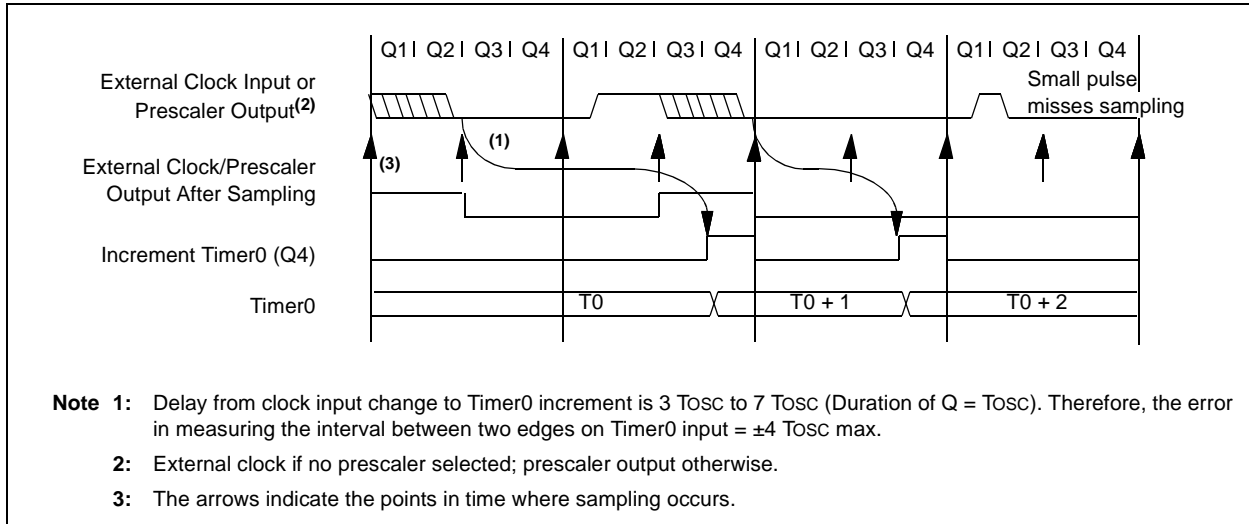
Q1 | Q2 | Q3 | Q4 | Q1 | Q2 | Q3 | Q4 | Q1 | Q2 | Q3 | Q4 | Q1 | Q2 | Q3 | Q4

External Clock Input or Prescaler Output$^{(2)}$

Small pulse misses sampling

(1)

(3)

External Clock/Prescaler Output After Sampling

Increment Timer0 (Q4)

Timer0

T0

T0 + 1

T0 + 2

**Note 1:** Delay from clock input change to Timer0 increment is 3 TOSC to 7 TOSC (Duration of Q = TOSC). Therefore, the error in measuring the interval between two edges on Timer0 input = ±4 TOSC max.

**2:** External clock if no prescaler selected; prescaler output otherwise.

**3:** The arrows indicate the points in time where sampling occurs.